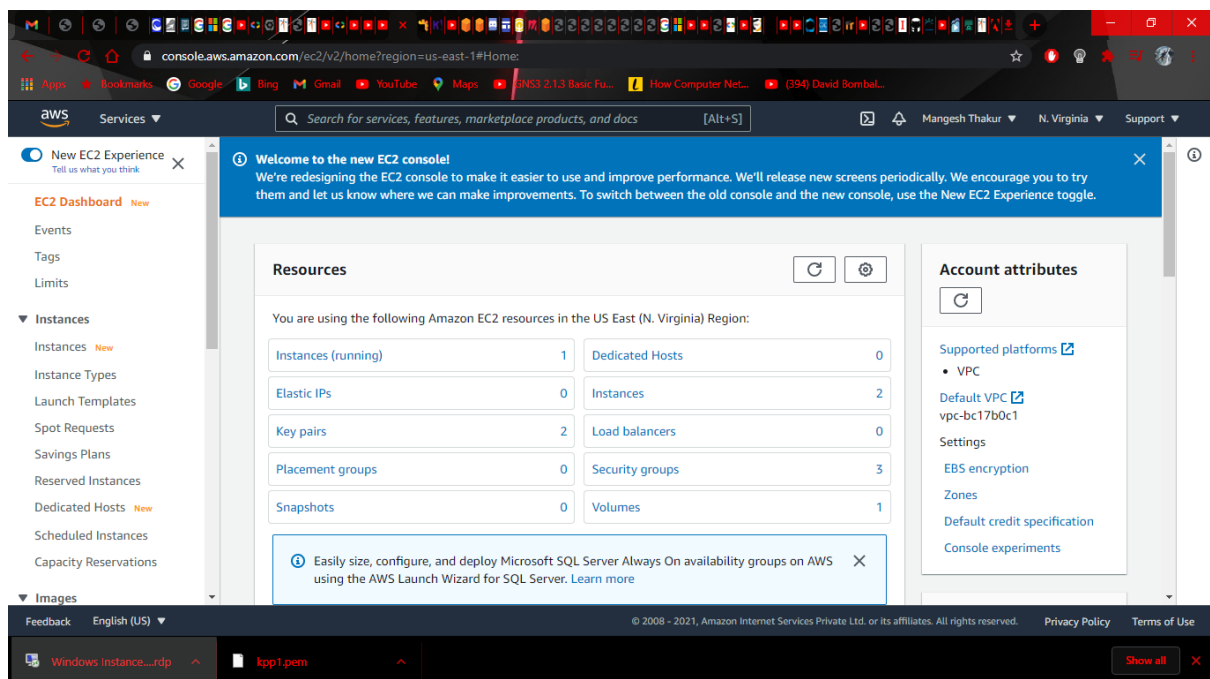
console.aws.amazon.com/ec2/v2/home?region=us-east-1#Home:

Apps Bookmarks Google Bing Gmail YouTube Maps GNS3 2.1.3 Basic Fu... How Computer Net... (394) David Bombal...

aws Services ▼ Search for services, features, marketplace products, and docs [Alt+S] Mangesh Thakur ▼ N. Virginia ▼ Support ▼

New EC2 Experience
Tell us what you think

EC2 Dashboard New
Events
Tags
Limits
▼ Instances
Instances New
Instance Types
Launch Templates
Spot Requests
Savings Plans
Reserved Instances
Dedicated Hosts New
Scheduled Instances
Capacity Reservations
▼ Images

Welcome to the new EC2 console!
We're redesigning the EC2 console to make it easier to use and improve performance. We'll release new screens periodically. We encourage you to try them and let us know where we can make improvements. To switch between the old console and the new console, use the New EC2 Experience toggle.

Resources

You are using the following Amazon EC2 resources in the US East (N. Virginia) Region:

| | | | |
|---|---|---|---|
| Instances (running) | 1 | Dedicated Hosts | 0 |
| Elastic IPs | 0 | Instances | 2 |
| Key pairs | 2 | Load balancers | 0 |
| Placement groups | 0 | Security groups | 3 |
| Snapshots | 0 | Volumes | 1 |

Easily size, configure, and deploy Microsoft SQL Server Always On availability groups on AWS using the AWS Launch Wizard for SQL Server. Learn more

Account attributes

Supported platforms
• VPC
Default VPC
vpc-bc17b0c1
Settings
EBS encryption
Zones
Default credit specification
Console experiments

Feedback English (US) ▼ © 2008 - 2021, Amazon Internet Services Private Ltd. or its affiliates. All rights reserved. Privacy Policy Terms of Use

Windows Instance....rdp kpp1.pem Show all